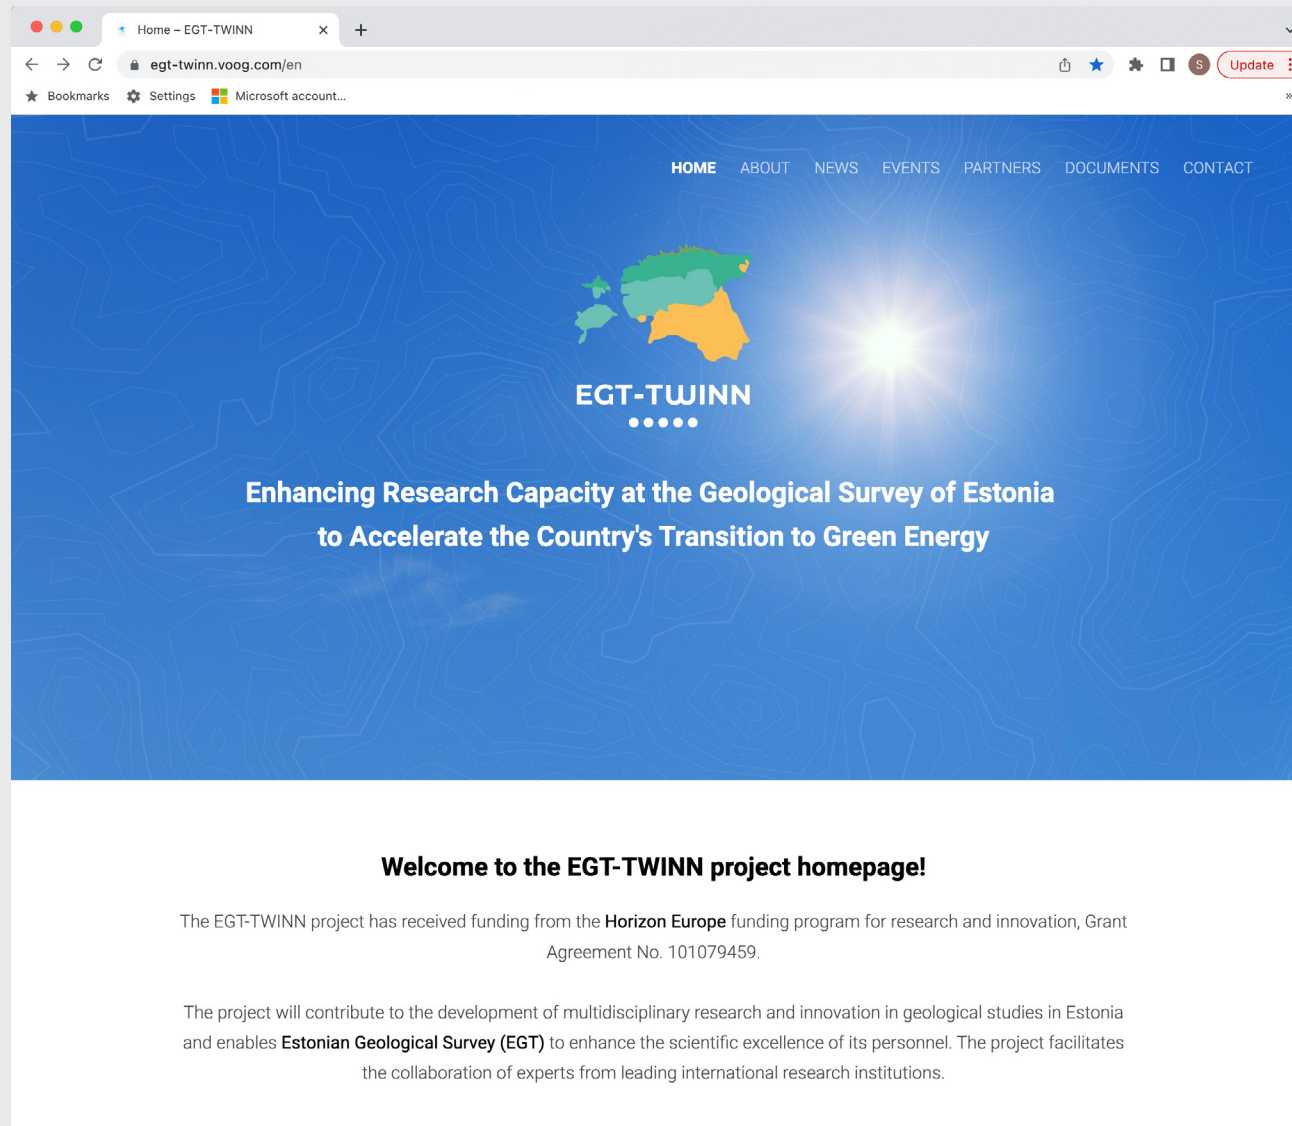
Home – EGT-TWINN

egt-twinn.voog.com/en

Update

Bookmarks Settings Microsoft account...

HOME ABOUT NEWS EVENTS PARTNERS DOCUMENTS CONTACT

EGT-TWINN

Enhancing Research Capacity at the Geological Survey of Estonia to Accelerate the Country's Transition to Green Energy

Welcome to the EGT-TWINN project homepage!

The EGT-TWINN project has received funding from the Horizon Europe funding program for research and innovation, Grant Agreement No. 101079459.

The project will contribute to the development of multidisciplinary research and innovation in geological studies in Estonia and enables Estonian Geological Survey (EGT) to enhance the scientific excellence of its personnel. The project facilitates the collaboration of experts from leading international research institutions.